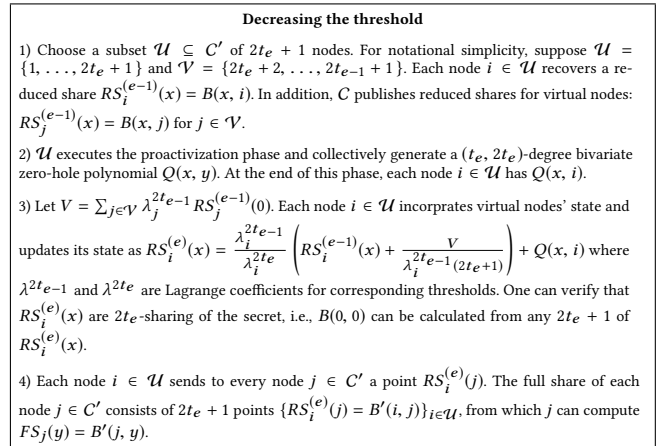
**Decreasing the threshold**

1) Choose a subset $\mathcal{U} \subseteq C'$ of $2t_e + 1$ nodes. For notational simplicity, suppose $\mathcal{U} = \{1, \ldots, 2t_e + 1\}$ and $\mathcal{V} = \{2t_e + 2, \ldots, 2t_{e-1} + 1\}$. Each node $i \in \mathcal{U}$ recovers a reduced share $RS_i^{(e-1)}(x) = B(x, i)$. In addition, $C$ publishes reduced shares for virtual nodes: $RS_j^{(e-1)}(x) = B(x, j)$ for $j \in \mathcal{V}$.

2) $\mathcal{U}$ executes the proactivization phase and collectively generate a $(t_e, 2t_e)$-degree bivariate zero-hole polynomial $Q(x, y)$. At the end of this phase, each node $i \in \mathcal{U}$ has $Q(x, i)$.

3) Let $V = \sum_{j \in \mathcal{V}} \lambda_j^{2t_{e-1}} RS_j^{(e-1)}(0)$. Each node $i \in \mathcal{U}$ incorprates virtual nodes' state and updates its state as $RS_i^{(e)}(x) = \frac{\lambda_i^{2t_{e-1}}}{\lambda_i^{2t_e}} \left( RS_i^{(e-1)}(x) + \frac{V}{\lambda_i^{2t_{e-1}}(2t_e+1)} \right) + Q(x, i)$ where $\lambda^{2t_{e-1}}$ and $\lambda^{2t_e}$ are Lagrange coefficients for corresponding thresholds. One can verify that $RS_i^{(e)}(x)$ are $2t_e$-sharing of the secret, i.e., $B(0, 0)$ can be calculated from any $2t_e + 1$ of $RS_i^{(e)}(x)$.

4) Each node $i \in \mathcal{U}$ sends to every node $j \in C'$ a point $RS_i^{(e)}(j)$. The full share of each node $j \in C'$ consists of $2t_e + 1$ points $\{RS_i^{(e)}(j) = B'(i, j)\}_{i \in \mathcal{U}}$, from which $j$ can compute $FS_j(y) = B'(j, y)$.